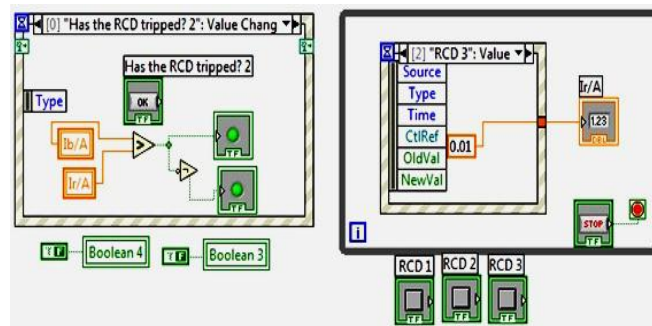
[0] "Has the RCD tripped? 2": Value Chang

Has the RCD tripped? 2

OK

Type

Ib/A

Ir/A

TF

TF

TF Boolean 4

TF Boolean 3

[2] "RCD 3": Value

Source
Type
Time
CtlRef
OldVal
NewVal

0.01

Ir/A

1.23

DBL

STOP

TF

i

RCD 1

RCD 2

RCD 3

TF

TF

TF